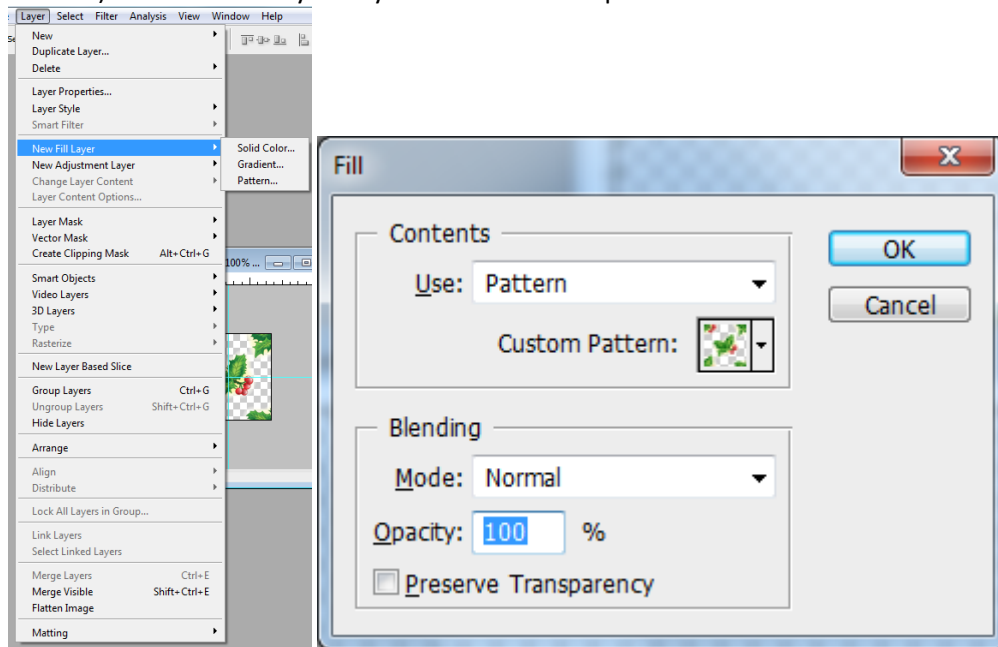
Layer Select Filter Analysis View Window Help

New
Duplicate Layer...
Delete

Layer Properties...
Layer Style
Smart Filter

New Fill Layer
New Adjustment Layer
Change Layer Content
Layer Content Options...

Solid Color...
Gradient...
Pattern...

Layer Mask
Vector Mask
Create Clipping Mask Alt+Ctrl+G

Smart Objects
Video Layers
3D Layers
Type
Rasterize

New Layer Based Slice

Group Layers Ctrl+G
Ungroup Layers Shift+Ctrl+G
Hide Layers

Arrange

Align
Distribute

Lock All Layers in Group...

Link Layers
Select Linked Layers

Merge Layers Ctrl+E
Merge Visible Shift+Ctrl+E
Flatten Image

Matting

100%...

Fill

Contents
Use: Pattern
Custom Pattern:

Blending
Mode: Normal
Opacity: 100 %
Preserve Transparency

OK
Cancel